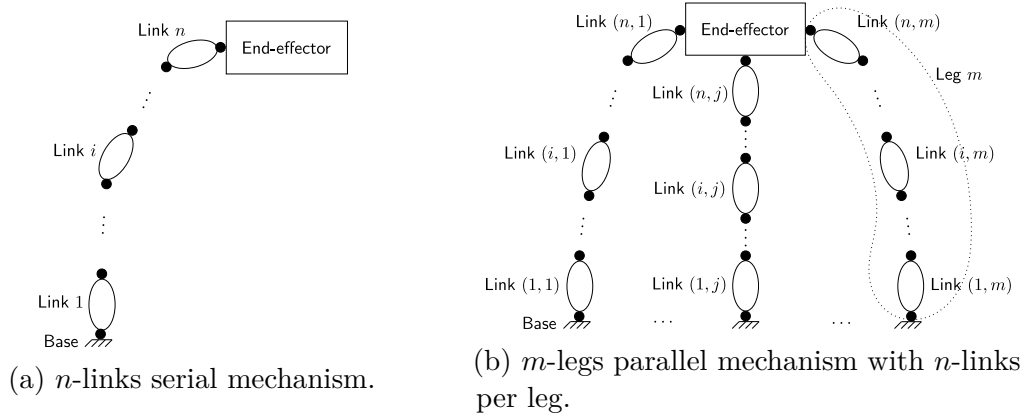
Link $n$

End-effector

Link $i$

Link $1$

Base

(a) $n$-links serial mechanism.

Link $(n,1)$

End-effector

Link $(n,m)$

Leg $m$

Link $(n,j)$

Link $(i,1)$

Link $(i,j)$

Link $(i,m)$

Link $(1,1)$

Link $(1,j)$

Link $(1,m)$

Base

$\cdots$

$\cdots$

(b) $m$-legs parallel mechanism with $n$-links per leg.